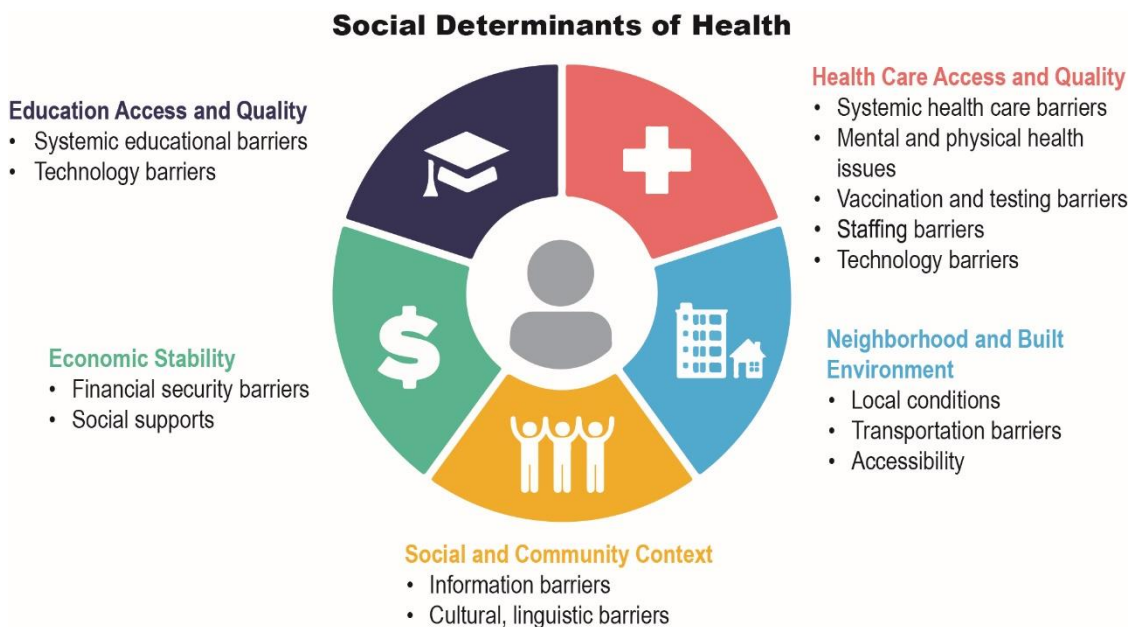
Social Determinants of Health

Education Access and Quality
• Systemic educational barriers
• Technology barriers

Health Care Access and Quality
• Systemic health care barriers
• Mental and physical health issues
• Vaccination and testing barriers
• Staffing barriers
• Technology barriers

Economic Stability
• Financial security barriers
• Social supports

Neighborhood and Built Environment
• Local conditions
• Transportation barriers
• Accessibility

Social and Community Context
• Information barriers
• Cultural, linguistic barriers